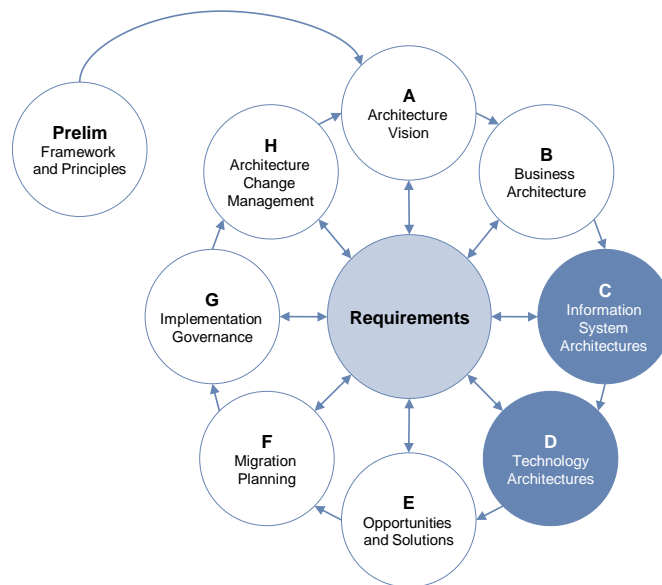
Prelim
Framework and Principles

A
Architecture Vision

H
Architecture Change Management

B
Business Architecture

G
Implementation Governance

Requirements

C
Information System Architectures

F
Migration Planning

D
Technology Architectures

E
Opportunities and Solutions